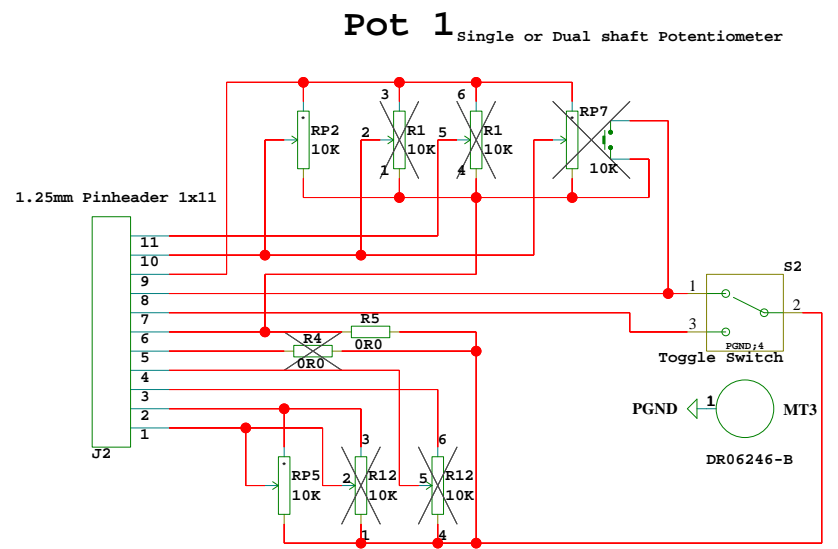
Pot 1 Single or Dual shaft Potentiometer

1.25mm Pinheader 1x11

11
10
9
8
7
6
5
4
3
2
1
J2

RP2
10K

3
2
R1
10K
1

6
5
R1
10K
4

RP7
10K

R4
0R0

R5
0R0

S2
1
2
3
PGND;4
Toggle Switch

PGND
1
MT3
DR06246-B

RP5
10K

3
2
R12
10K
1

6
5
R12
10K
4